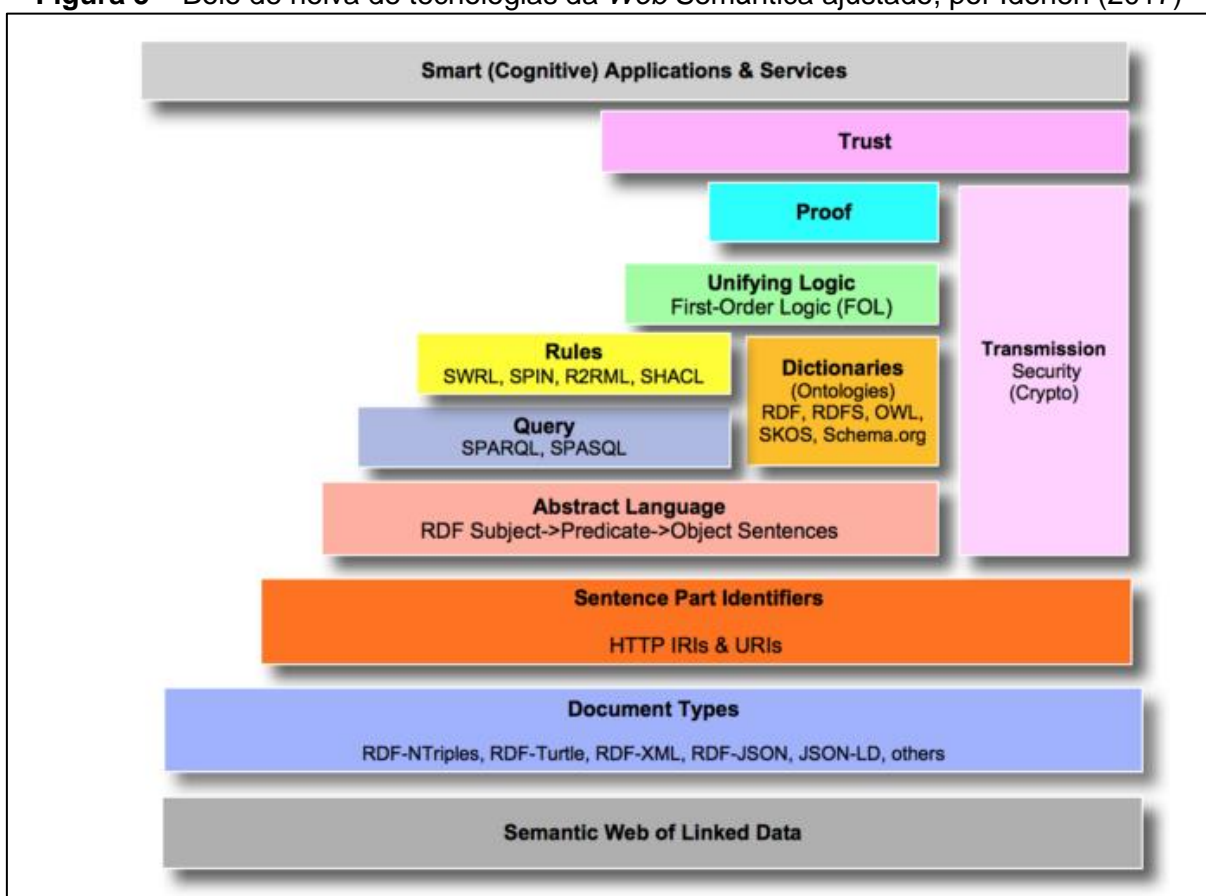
**Figura 3** – Bolo de noiva de tecnologias da *Web* Semântica ajustado, por Idehen (2017)

Smart (Cognitive) Applications & Services

Trust

Proof

Unifying Logic
First-Order Logic (FOL)

Rules
SWRL, SPIN, R2RML, SHACL

Dictionaries
(Ontologies)
RDF, RDFS, OWL, SKOS, Schema.org

Transmission
Security
(Crypto)

Query
SPARQL, SPASQL

Abstract Language
RDF Subject->Predicate->Object Sentences

Sentence Part Identifiers

HTTP IRIs & URIs

Document Types

RDF-NTriples, RDF-Turtle, RDF-XML, RDF-JSON, JSON-LD, others

Semantic Web of Linked Data